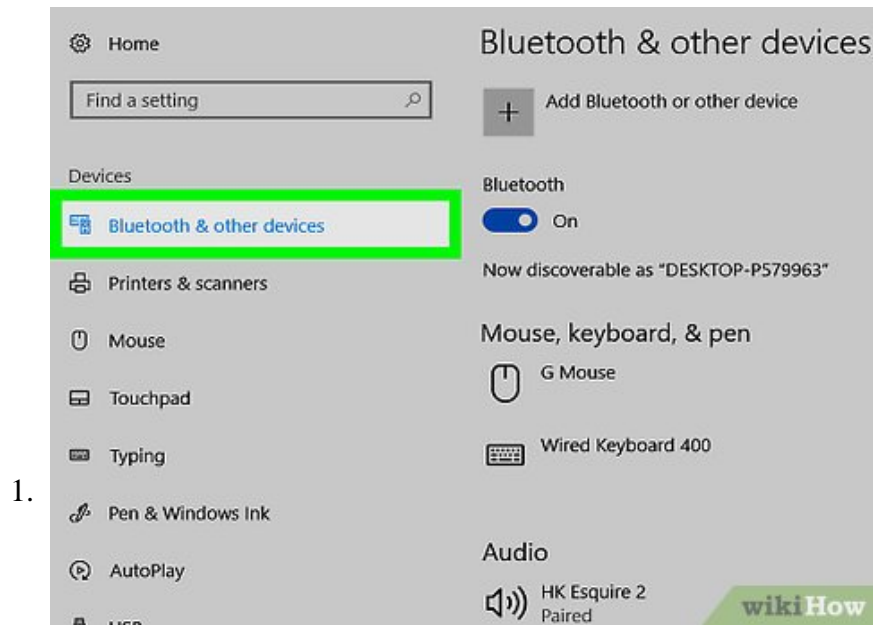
1.

Home

Find a setting

Devices

Bluetooth & other devices

Printers & scanners

Mouse

Touchpad

Typing

Pen & Windows Ink

AutoPlay

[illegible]

Bluetooth & other devices

+ Add Bluetooth or other device

Bluetooth

On

Now discoverable as "DESKTOP-P579963"

Mouse, keyboard, & pen

G Mouse

Wired Keyboard 400

Audio

HK Esquire 2
Paired

wikiHow